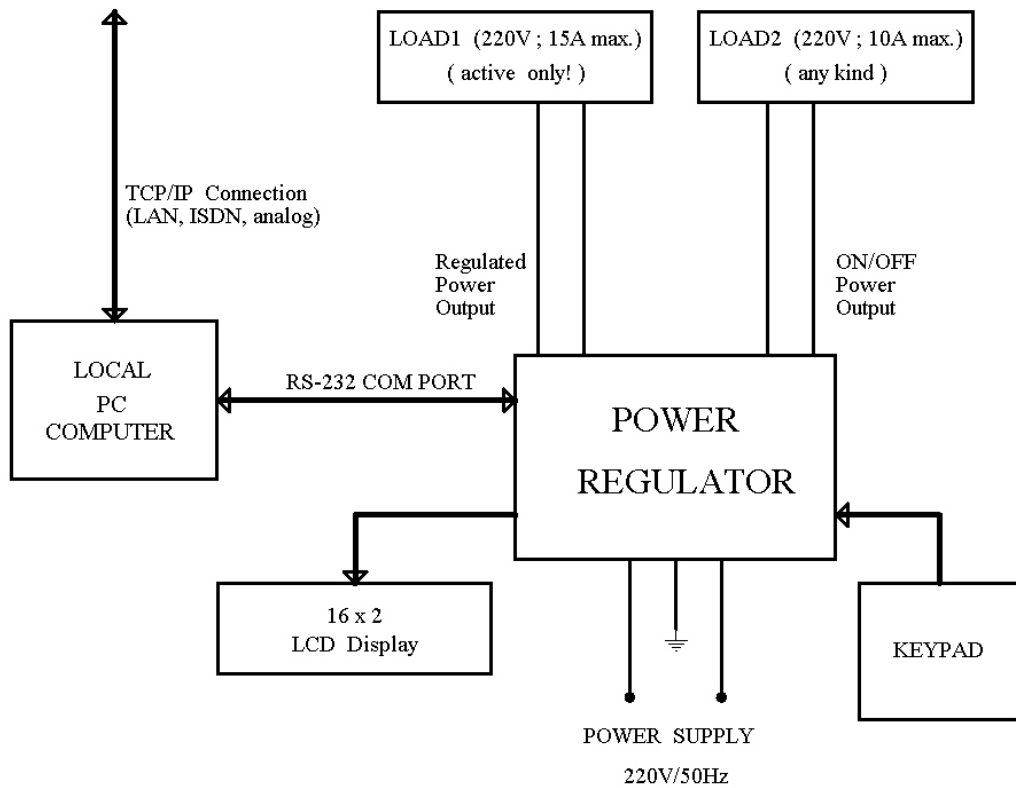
LOAD1 (220V ; 15A max.)
( active only! )

LOAD2 (220V ; 10A max.)
( any kind )

TCP/IP Connection
(LAN, ISDN, analog)

Regulated
Power
Output

ON/OFF
Power
Output

LOCAL
PC
COMPUTER

RS-232 COM PORT

POWER
REGULATOR

16 x 2
LCD Display

KEYPAD

POWER SUPPLY
220V/50Hz